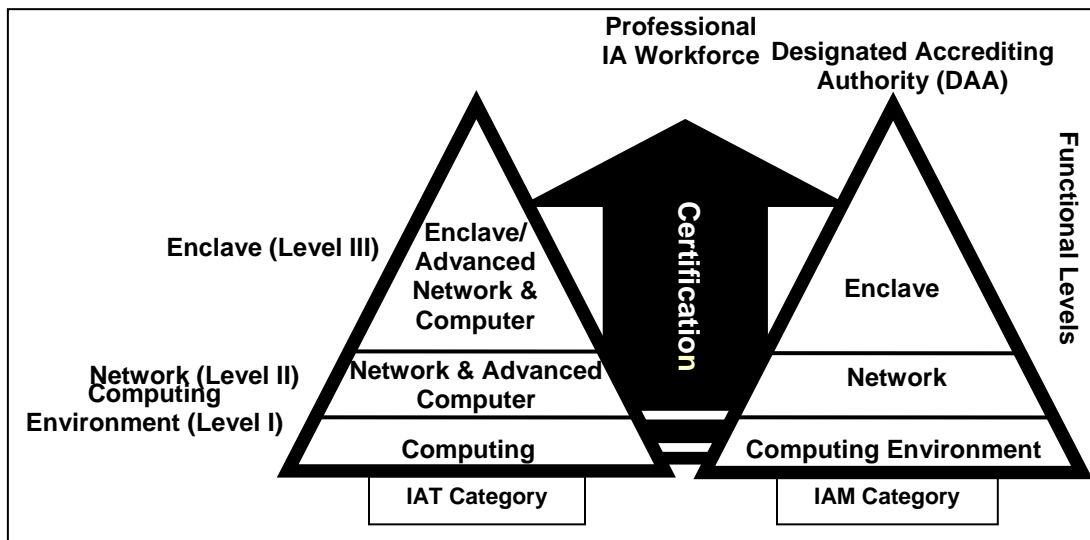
Professional IA Workforce

Designated Accrediting Authority (DAA)

Functional Levels

Enclave (Level III)

Network (Level II)

Computing Environment (Level I)

Enclave/ Advanced Network & Computer

Network & Advanced Computer

Computing

IAT Category

Certification

Enclave

Network

Computing Environment

IAM Category